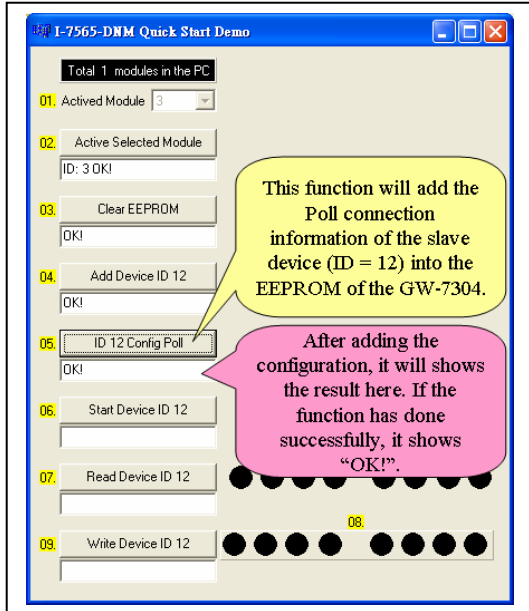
I-7565-DNM Quick Start Demo

Total 1 modules in the PC

01. Actived Module 3

02. Active Selected Module

ID: 3 OK!

03. Clear EEPROM

OK!

04. Add Device ID 12

OK!

05. ID 12 Config Poll

OK!

06. Start Device ID 12

07. Read Device ID 12

08.

09. Write Device ID 12

This function will add the Poll connection information of the slave device (ID = 12) into the EEPROM of the GW-7304.

After adding the configuration, it will shows the result here. If the function has done successfully, it shows "OK!".